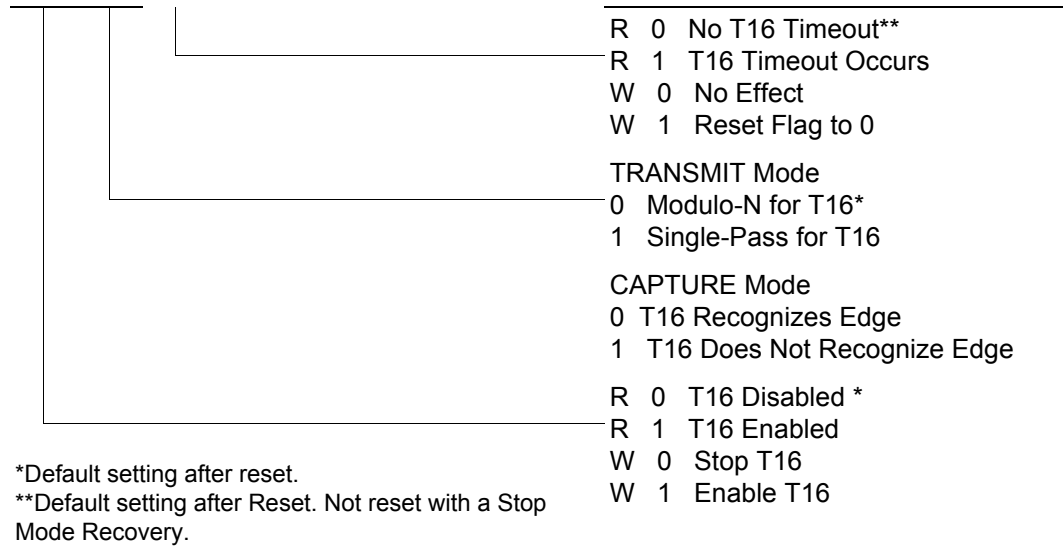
R 0 No T16 Timeout**
R 1 T16 Timeout Occurs
W 0 No Effect
W 1 Reset Flag to 0

TRANSMIT Mode
0 Modulo-N for T16*
1 Single-Pass for T16

CAPTURE Mode
0 T16 Recognizes Edge
1 T16 Does Not Recognize Edge

R 0 T16 Disabled *
R 1 T16 Enabled
W 0 Stop T16
W 1 Enable T16

*Default setting after reset.
**Default setting after Reset. Not reset with a Stop Mode Recovery.